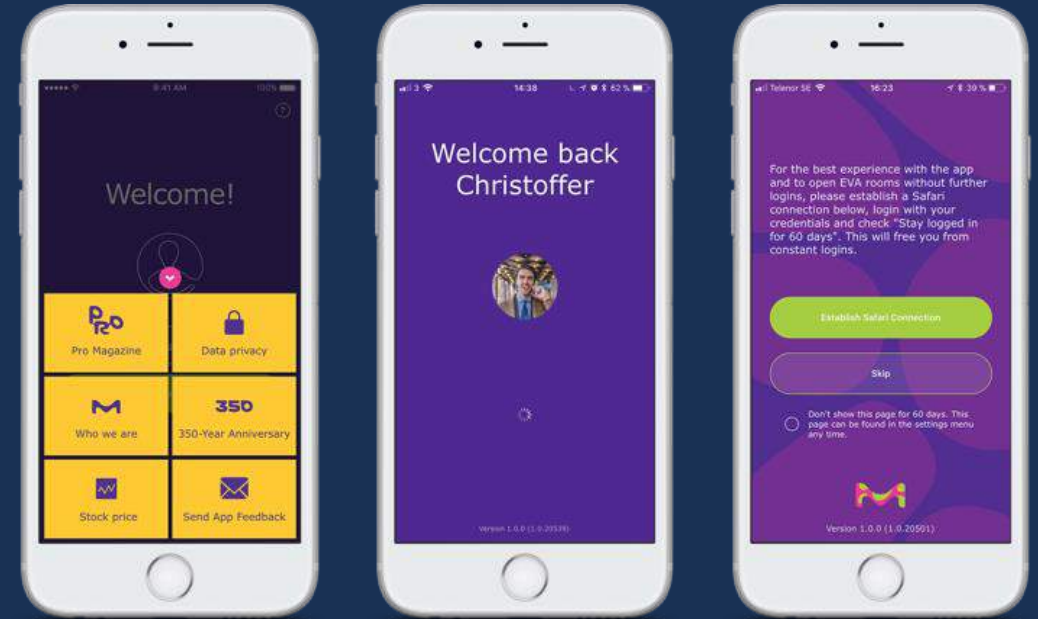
••••• 9:41 AM 100%

?

Welcome!

PRO

Pro Magazine

Data privacy

Who we are

350

350-Year Anniversary

Stock price

Send App Feedback

3 14:38 62 %

Welcome back Christoffer

Version 1.0.0 (1.0.20539)

Telenor SE 16:23 30 %

For the best experience with the app and to open EVA rooms without further logins, please establish a Safari connection below, login with your credentials and check "Stay logged in for 60 days". This will free you from constant logins.

Establish Safari Connection

Skip

Don't show this page for 60 days. This page can be found in the settings menu any time.

Version 1.0.0 (1.0.20501)